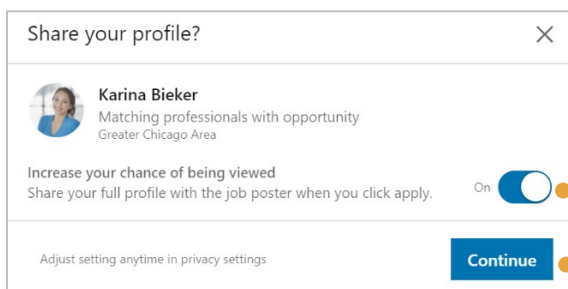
Share your profile?

Karina Bieker
Matching professionals with opportunity
Greater Chicago Area

Increase your chance of being viewed
Share your full profile with the job poster when you click apply.

On

Adjust setting anytime in privacy settings

Continue